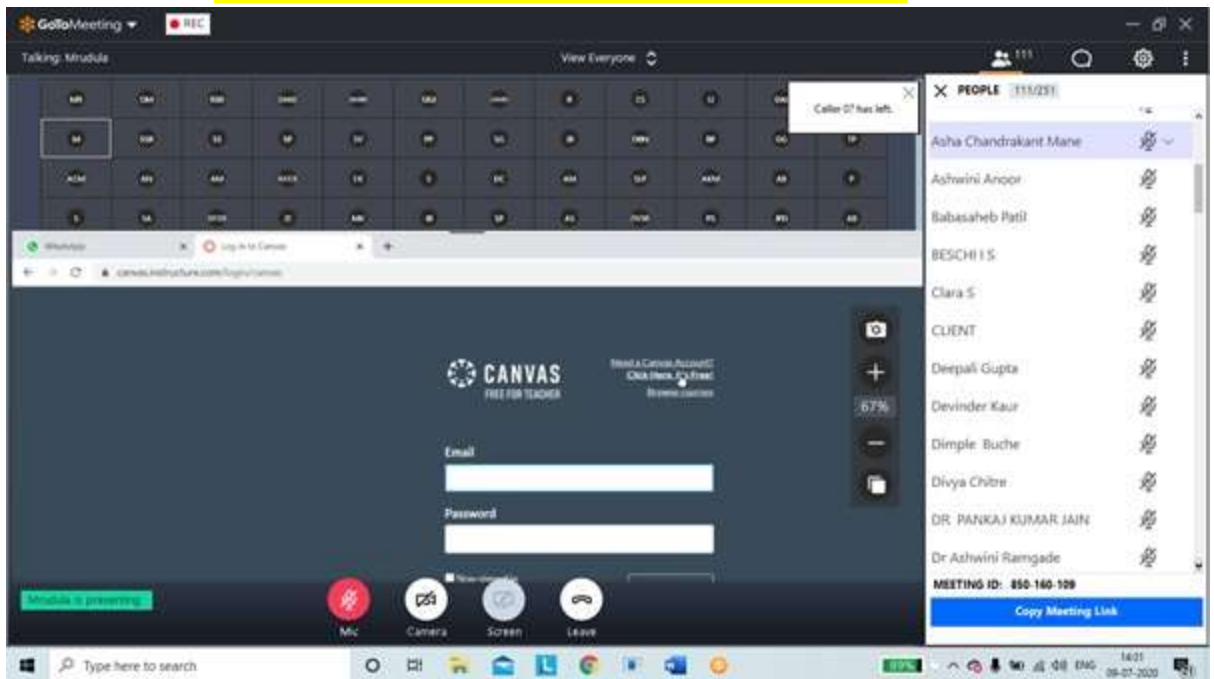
GoToMeeting
REC
Talking: Mrudula
View Everyone
111

Caller 07 has left.

PEOPLE 111/251
Asha Chandrakant Mane
Ashwini Anoor
Babasaheb Patil
BESCHI I S
Clara S
CLIENT
Deepali Gupta
Devinder Kaur
Dimple Buche
Divya Chitre
DR PANKAJ KUMAR JAIN
Dr Ashwini Ramgade
MEETING ID: 850-160-109
Copy Meeting Link

WhatsApp
Log in to Canvas
canvas.instructure.com/login/canvas

CANVAS
FREE FOR TEACHER
Need a Canvas Account?
Click Here, It's Free!
Browse courses
Email
Password

67%

Mrudula is presenting
Mic
Camera
Screen
Leave

Type here to search
ENG
14:01
09-07-2020